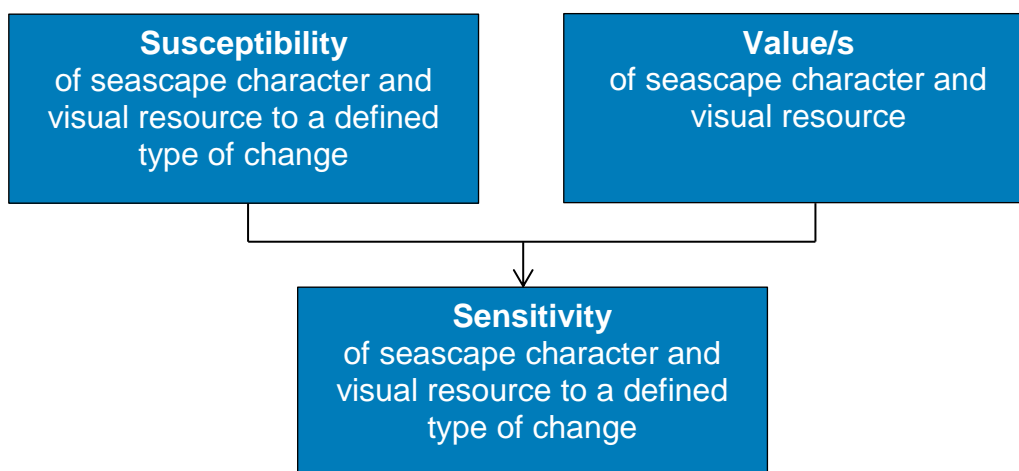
**Susceptibility**
of seascape character and visual resource to a defined type of change

**Value/s**
of seascape character and visual resource

**Sensitivity**
of seascape character and visual resource to a defined type of change